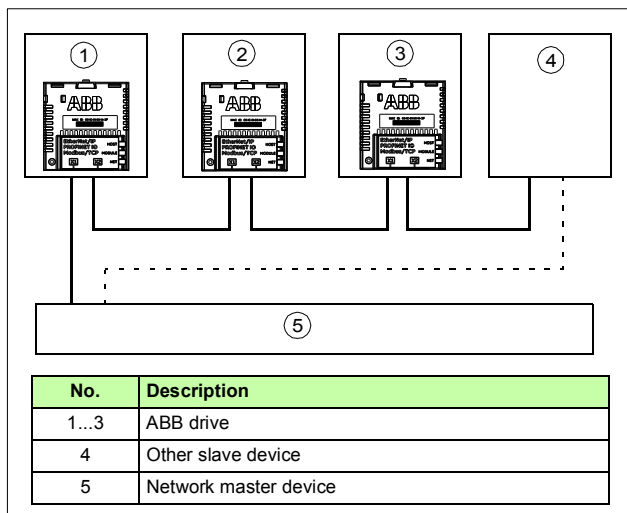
①

ABB

EtherNet/IP
PROFINET IO
Modbus/TCP

HOST
MODULE
NET

②

ABB

EtherNet/IP
PROFINET IO
Modbus/TCP

HOST
MODULE
NET

③

ABB

EtherNet/IP
PROFINET IO
Modbus/TCP

HOST
MODULE
NET

④

⑤

| No. | Description |
|---|---|
| 1...3 | ABB drive |
| 4 | Other slave device |
| 5 | Network master device |